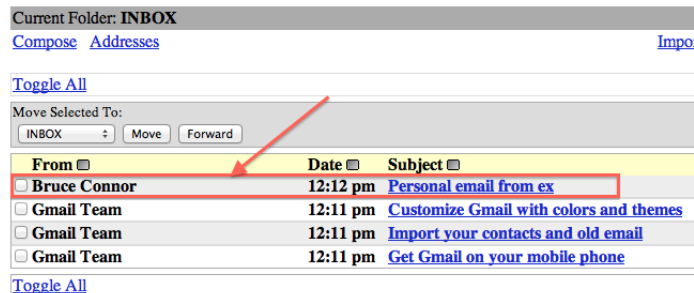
Current Folder: INBOX

Compose Addresses

Impo

Toggle All

Move Selected To:

INBOX Move Forward

| From | Date | Subject |
|---|---|---|
| Bruce Connor | 12:12 pm | Personal email from ex |
| Gmail Team | 12:11 pm | Customize Gmail with colors and themes |
| Gmail Team | 12:11 pm | Import your contacts and old email |
| Gmail Team | 12:11 pm | Get Gmail on your mobile phone |

Toggle All